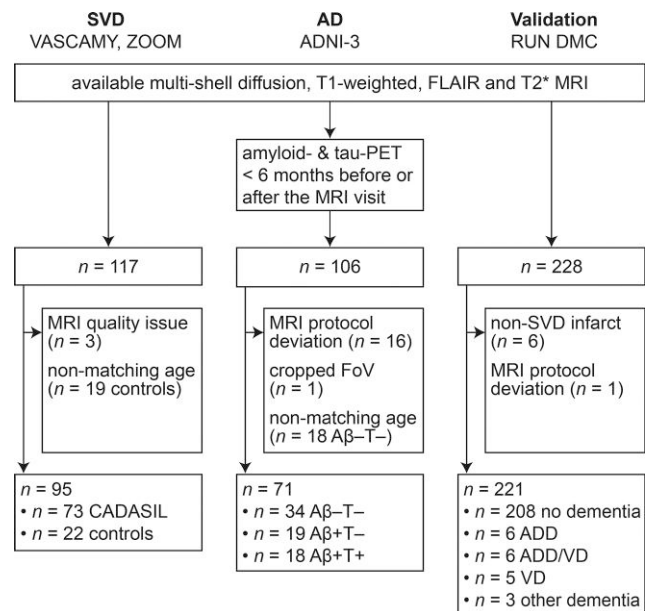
**SVD**
VASCAMY, ZOOM

**AD**
ADNI-3

**Validation**
RUN DMC

available multi-shell diffusion, T1-weighted, FLAIR and T2* MRI

amyloid- & tau-PET < 6 months before or after the MRI visit

$n$ = 117

$n$ = 106

$n$ = 228

MRI quality issue ($n$ = 3)

non-matching age ($n$ = 19 controls)

MRI protocol deviation ($n$ = 16)

cropped FoV ($n$ = 1)

non-matching age ($n$ = 18 Aβ–T–)

non-SVD infarct ($n$ = 6)

MRI protocol deviation ($n$ = 1)

$n$ = 95
• $n$ = 73 CADASIL
• $n$ = 22 controls

$n$ = 71
• $n$ = 34 Aβ–T–
• $n$ = 19 Aβ+T–
• $n$ = 18 Aβ+T+

$n$ = 221
• $n$ = 208 no dementia
• $n$ = 6 ADD
• $n$ = 6 ADD/VD
• $n$ = 5 VD
• $n$ = 3 other dementia